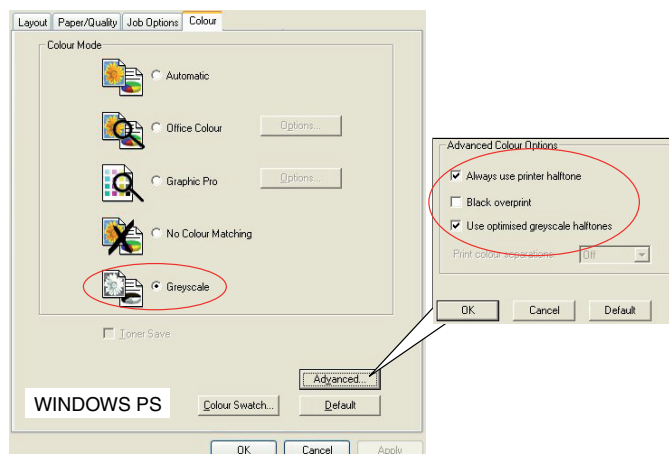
Layout | Paper/Quality | Job Options | Colour

Colour Mode

Automatic

Office Colour

Options...

Graphic Pro

Options...

No Colour Matching

Greyscale

Toner Save

Advanced...

WINDOWS PS

Colour Swatch...

Default

OK

Cancel

Apply

Advanced Colour Options

Always use printer halftone

Black overprint

Use optimised greyscale halftones

Print colour separations

Off

OK

Cancel

Default